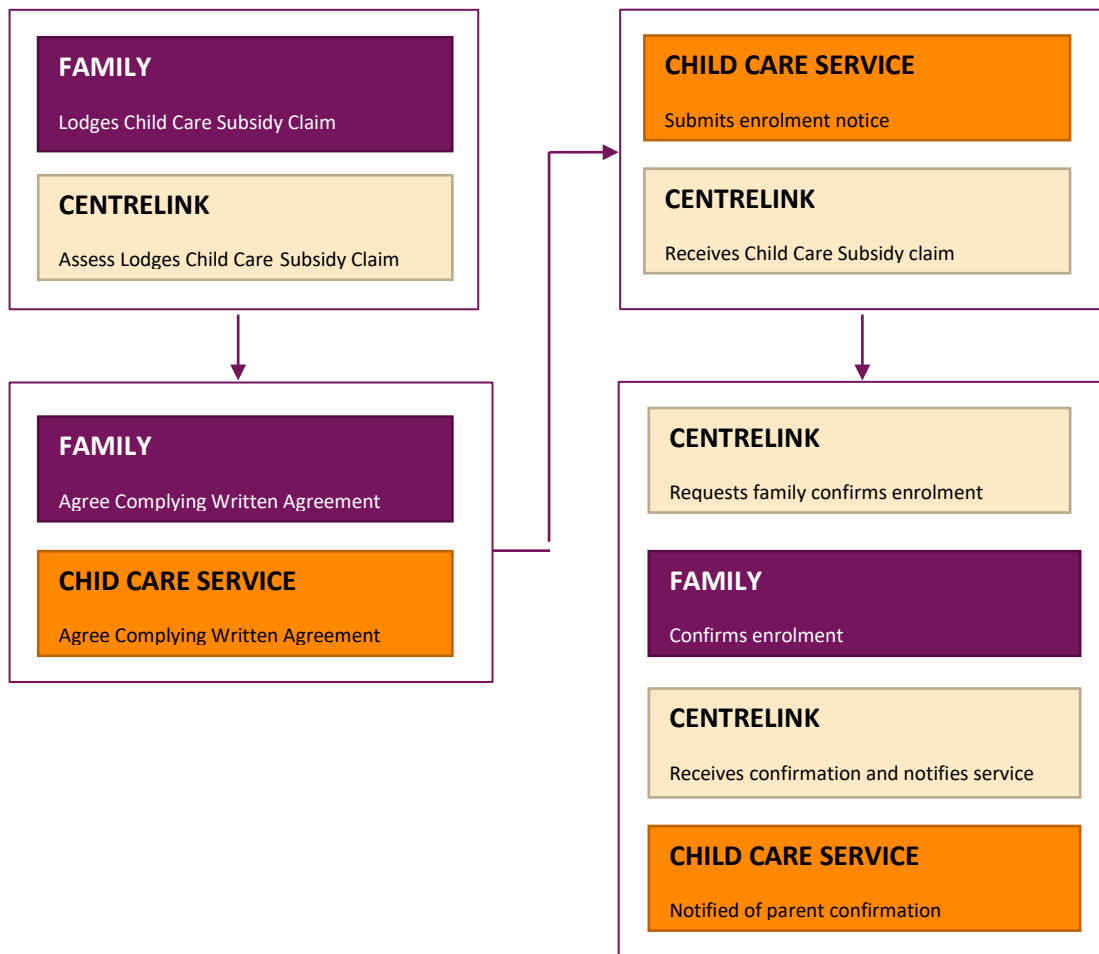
FAMILY

Lodges Child Care Subsidy Claim

CENTRELINK

Assess Lodges Child Care Subsidy Claim

FAMILY

Agree Complying Written Agreement

CHID CARE SERVICE

Agree Complying Written Agreement

CHILD CARE SERVICE

Submits enrolment notice

CENTRELINK

Receives Child Care Subsidy claim

CENTRELINK

Requests family confirms enrolment

FAMILY

Confirms enrolment

CENTRELINK

Receives confirmation and notifies service

CHILD CARE SERVICE

Notified of parent confirmation